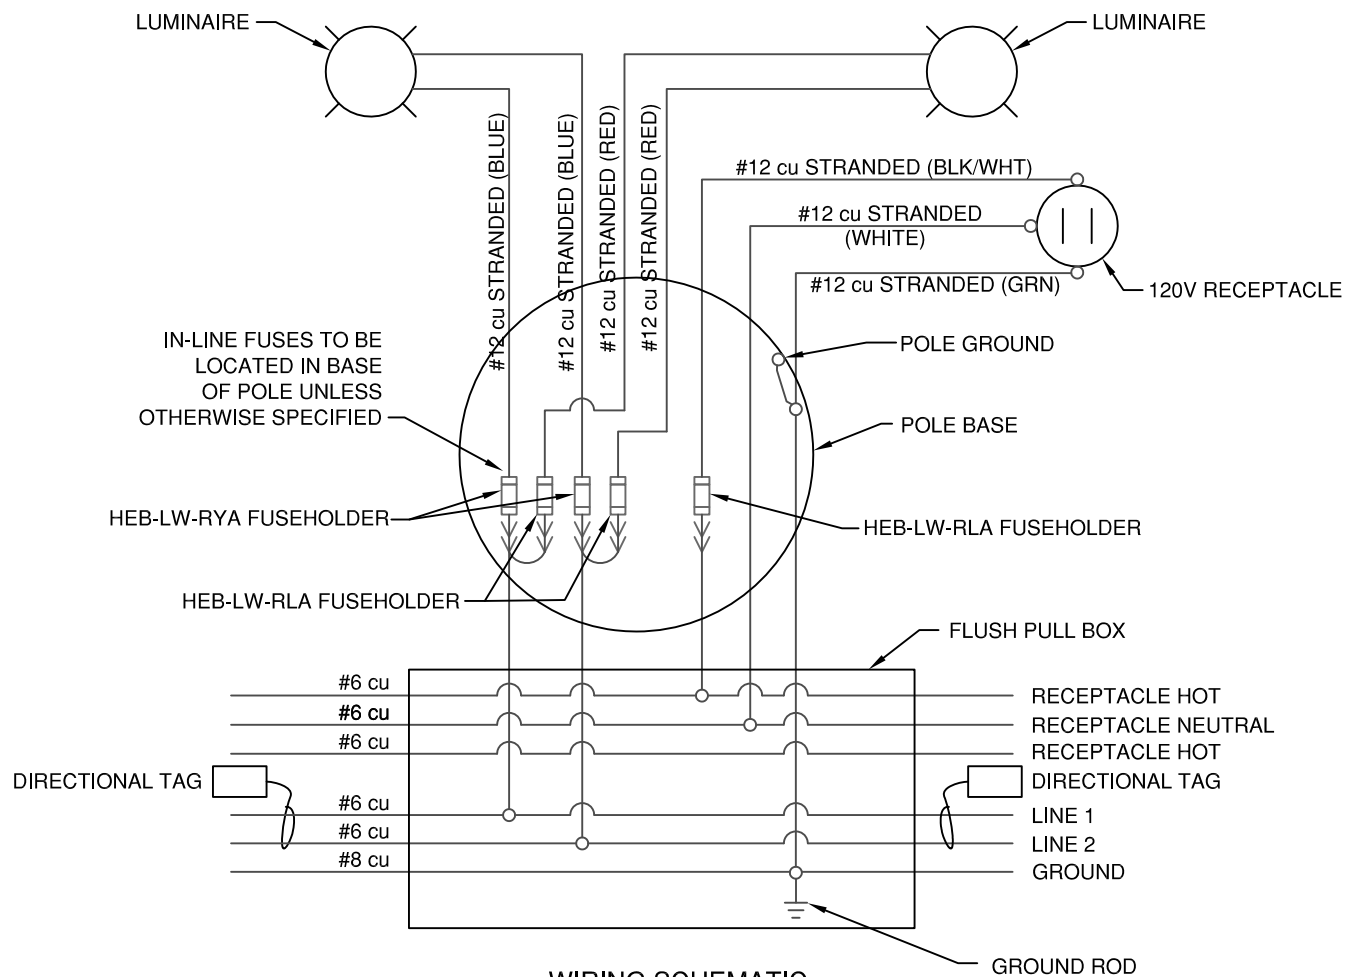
LUMINAIRE

LUMINAIRE

#12 cu STRANDED (BLUE)

#12 cu STRANDED (BLUE)

#12 cu STRANDED (RED)

#12 cu STRANDED (RED)

#12 cu STRANDED (BLK/WHT)

#12 cu STRANDED (WHITE)

#12 cu STRANDED (GRN)

120V RECEPTACLE

IN-LINE FUSES TO BE LOCATED IN BASE OF POLE UNLESS OTHERWISE SPECIFIED

POLE GROUND

POLE BASE

HEB-LW-RYA FUSEHOLDER

HEB-LW-RLA FUSEHOLDER

HEB-LW-RLA FUSEHOLDER

FLUSH PULL BOX

#6 cu

#6 cu

#6 cu

DIRECTIONAL TAG

#6 cu

#6 cu

#8 cu

RECEPTACLE HOT

RECEPTACLE NEUTRAL

RECEPTACLE HOT

DIRECTIONAL TAG

LINE 1

LINE 2

GROUND

GROUND ROD

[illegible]